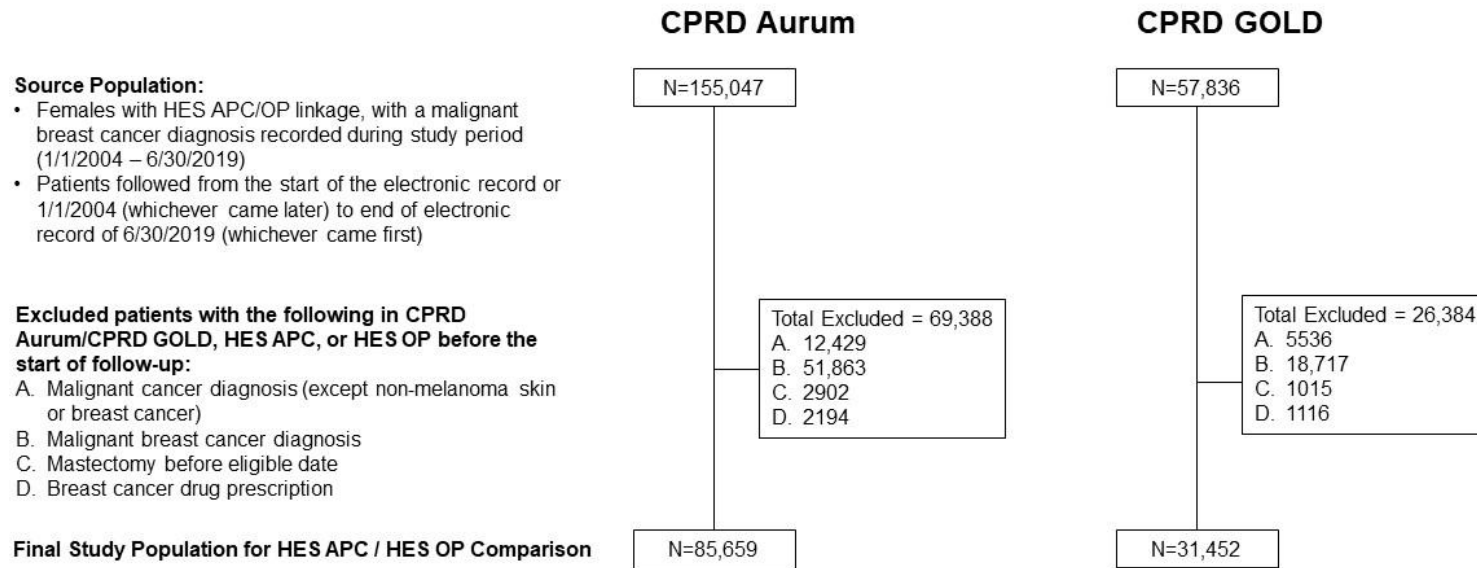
CPRD Aurum

CPRD GOLD

Source Population:
• Females with HES APC/OP linkage, with a malignant breast cancer diagnosis recorded during study period (1/1/2004 – 6/30/2019)
• Patients followed from the start of the electronic record or 1/1/2004 (whichever came later) to end of electronic record of 6/30/2019 (whichever came first)

N=155,047

N=57,836

Excluded patients with the following in CPRD Aurum/CPRD GOLD, HES APC, or HES OP before the start of follow-up:
A. Malignant cancer diagnosis (except non-melanoma skin or breast cancer)
B. Malignant breast cancer diagnosis
C. Mastectomy before eligible date
D. Breast cancer drug prescription

Total Excluded = 69,388
A. 12,429
B. 51,863
C. 2902
D. 2194

Total Excluded = 26,384
A. 5536
B. 18,717
C. 1015
D. 1116

Final Study Population for HES APC / HES OP Comparison

N=85,659

N=31,452